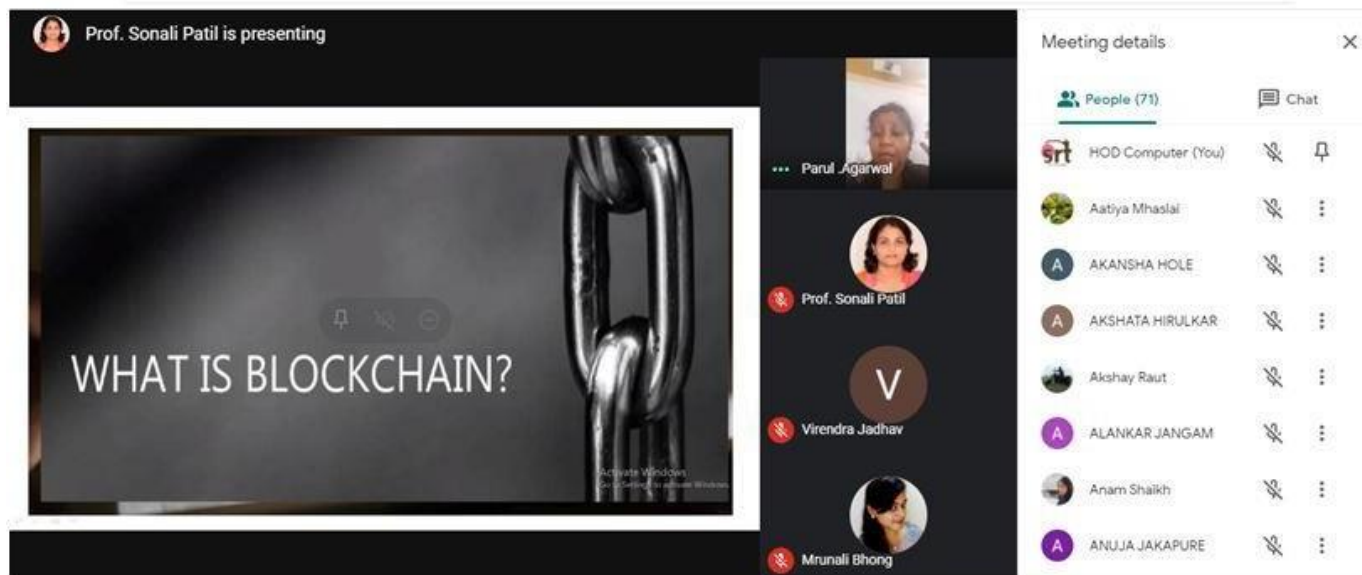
Prof. Sonali Patil is presenting

WHAT IS BLOCKCHAIN?

Activate Windows
Go to Settings to activate Windows.

Parul Agarwal

Prof. Sonali Patil

V

Virendra Jadhav

Mrunali Bhong

Meeting details

×

People (71)

Chat

HOD Computer (You)

Aatiya Mhaslai

A AKANSHA HOLE

A AKSHATA HIRULKAR

Akshay Raut

A ALANKAR JANGAM

Anam Shaikh

A ANUJA JAKAPURE